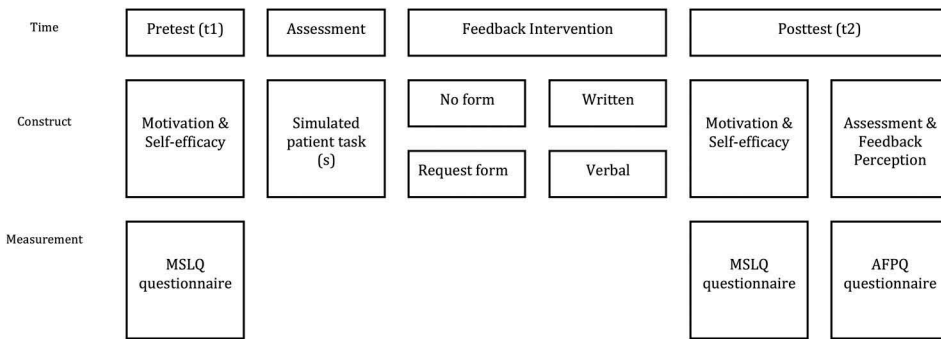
Time

Pretest (t1)

Assessment

Feedback Intervention

Posttest (t2)

Construct

Motivation & Self-efficacy

Simulated patient task (s)

No form

Written

Request form

Verbal

Motivation & Self-efficacy

Assessment & Feedback Perception

Measurement

MSLQ questionnaire

MSLQ questionnaire

AFPQ questionnaire